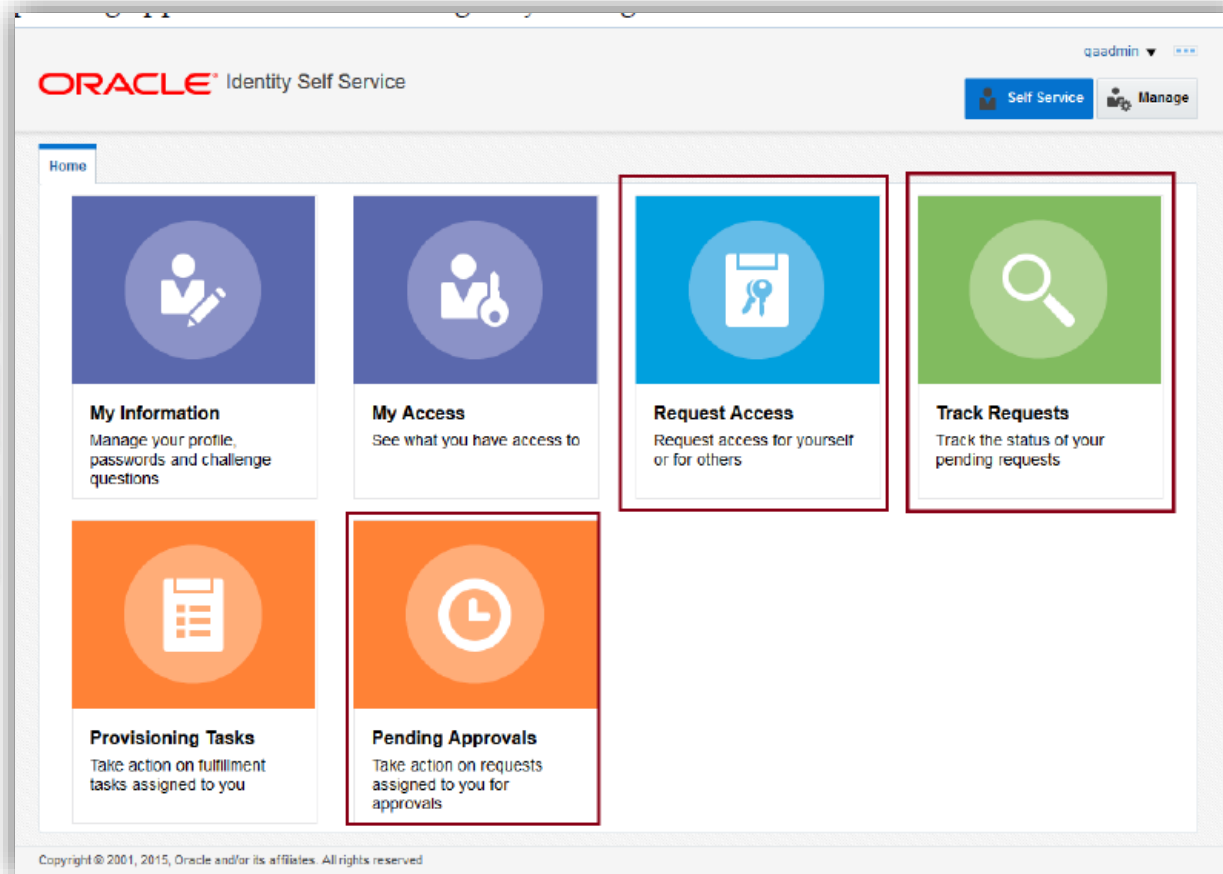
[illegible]

qaadmin ▾

ORACLE® Identity Self Service

Self Service

Manage

Home

My Information
Manage your profile, passwords and challenge questions

My Access
See what you have access to

Request Access
Request access for yourself or for others

Track Requests
Track the status of your pending requests

Provisioning Tasks
Take action on fulfillment tasks assigned to you

Pending Approvals
Take action on requests assigned to you for approvals

Copyright © 2001, 2015, Oracle and/or its affiliates. All rights reserved